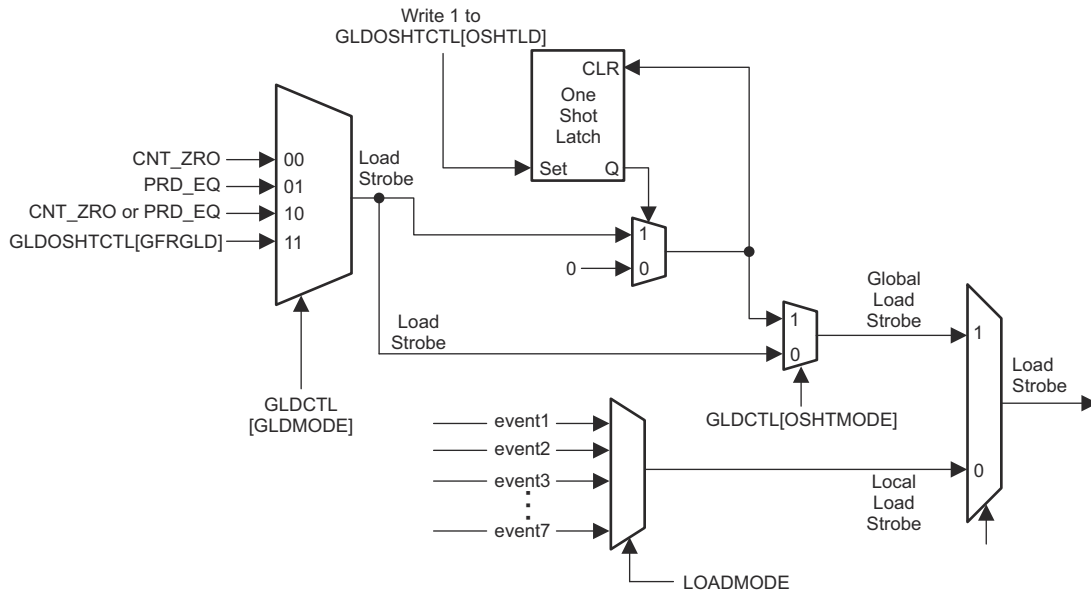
Write 1 to
GLDOSHTCTL[OSHTLD]

CLR
One
Shot
Latch
Set
Q

CNT_ZRO
PRD_EQ
CNT_ZRO or PRD_EQ
GLDOSHTCTL[GFRGLD]
00
01
10
11

Load
Strobe

1
0
0

Global
Load
Strobe

1
0

Load
Strobe

1
0

Load
Strobe

GLDCTL
[GLDMODE]

GLDCTL[OSHTMODE]

event1
event2
event3
⋮
event7

Local
Load
Strobe

LOADMODE